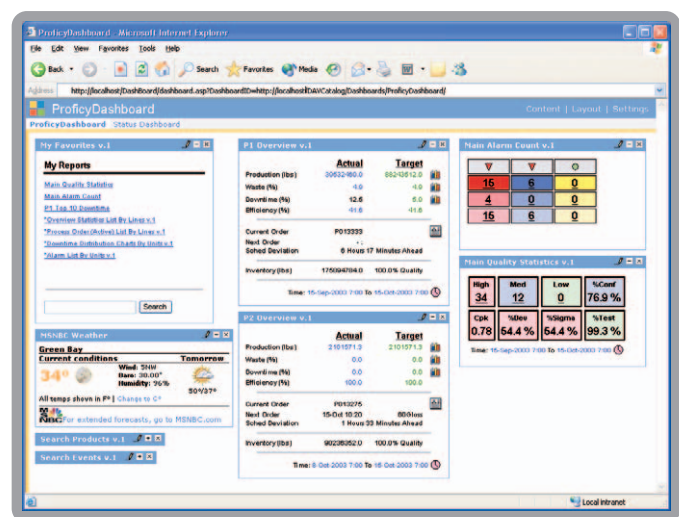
ProficyDashboard - Microsoft Internet Explorer

File Edit View Favorites Tools Help

Back Search Favorites Media

Address http://localhost/Dashboard/dashboard.asp?DashboardID=http://localhost/DAVCatalog/Dashboards/ProficyDashboard/

ProficyDashboard

Content | Layout | Settings

ProficyDashboard Status Dashboard

My Favorites v.1

My Reports

Main Quality Statistics
Main Alarm Count
P1 Top 10 Downtime
*Overview Statistics List By Lines v.1
*Process Order (Active) List By Lines v.1
*Downtime Distribution Charts By Units v.1
*Alarm List By Units v.1

Search

MSNBC Weather

Green Bay
Current conditions Tomorrow
34° Wind: SNW Bar: 30.00" Humidity: 96%
50°/37°
All temps shown in F° | Change to C°
For extended forecasts, go to MSNBC.com

Search Products v.1

Search Events v.1

P1 Overview v.1

| | Actual | Target |
|---|---|---|
| Production (lbs) | 30632480.0 | 88243612.0 |
| Waste (%) | 4.0 | 4.0 |
| Downtime (%) | 12.6 | 5.0 |
| Efficiency (%) | 41.6 | 41.6 |

Current Order P013333
Next Order
Sched Deviation 6 Hours 17 Minutes Ahead

Inventory (lbs) 175094704.0 100.0% Quality

Time: 15-Sep-2003 7:00 To 15-Oct-2003 7:00

P2 Overview v.1

| | Actual | Target |
|---|---|---|
| Production (lbs) | 2101571.3 | 2101571.3 |
| Waste (%) | 0.0 | 0.0 |
| Downtime (%) | 0.0 | 0.0 |
| Efficiency (%) | 100.0 | 100.0 |

Current Order P013275
Next Order 15-Oct 18:20 800lbs
Sched Deviation 1 Hours 33 Minutes Ahead

Inventory (lbs) 90235352.0 100.0% Quality

Time: 8-Oct-2003 7:00 To 15-Oct-2003 7:00

Main Alarm Count v.1

| 15 | 6 | 0 |
|---|---|---|
| 4 | 0 | 0 |
| 15 | 6 | 0 |

Main Quality Statistics v.1

| High 34 | Med 12 | Low 0 | %Conf 76.9 % |
|---|---|---|---|
| Cpk 0.78 | %Dev 54.4 % | %Sigma 54.4 % | %Test 99.3 % |

Time: 15-Sep-2003 7:00 To 15-Oct-2003 7:00

Local intranet